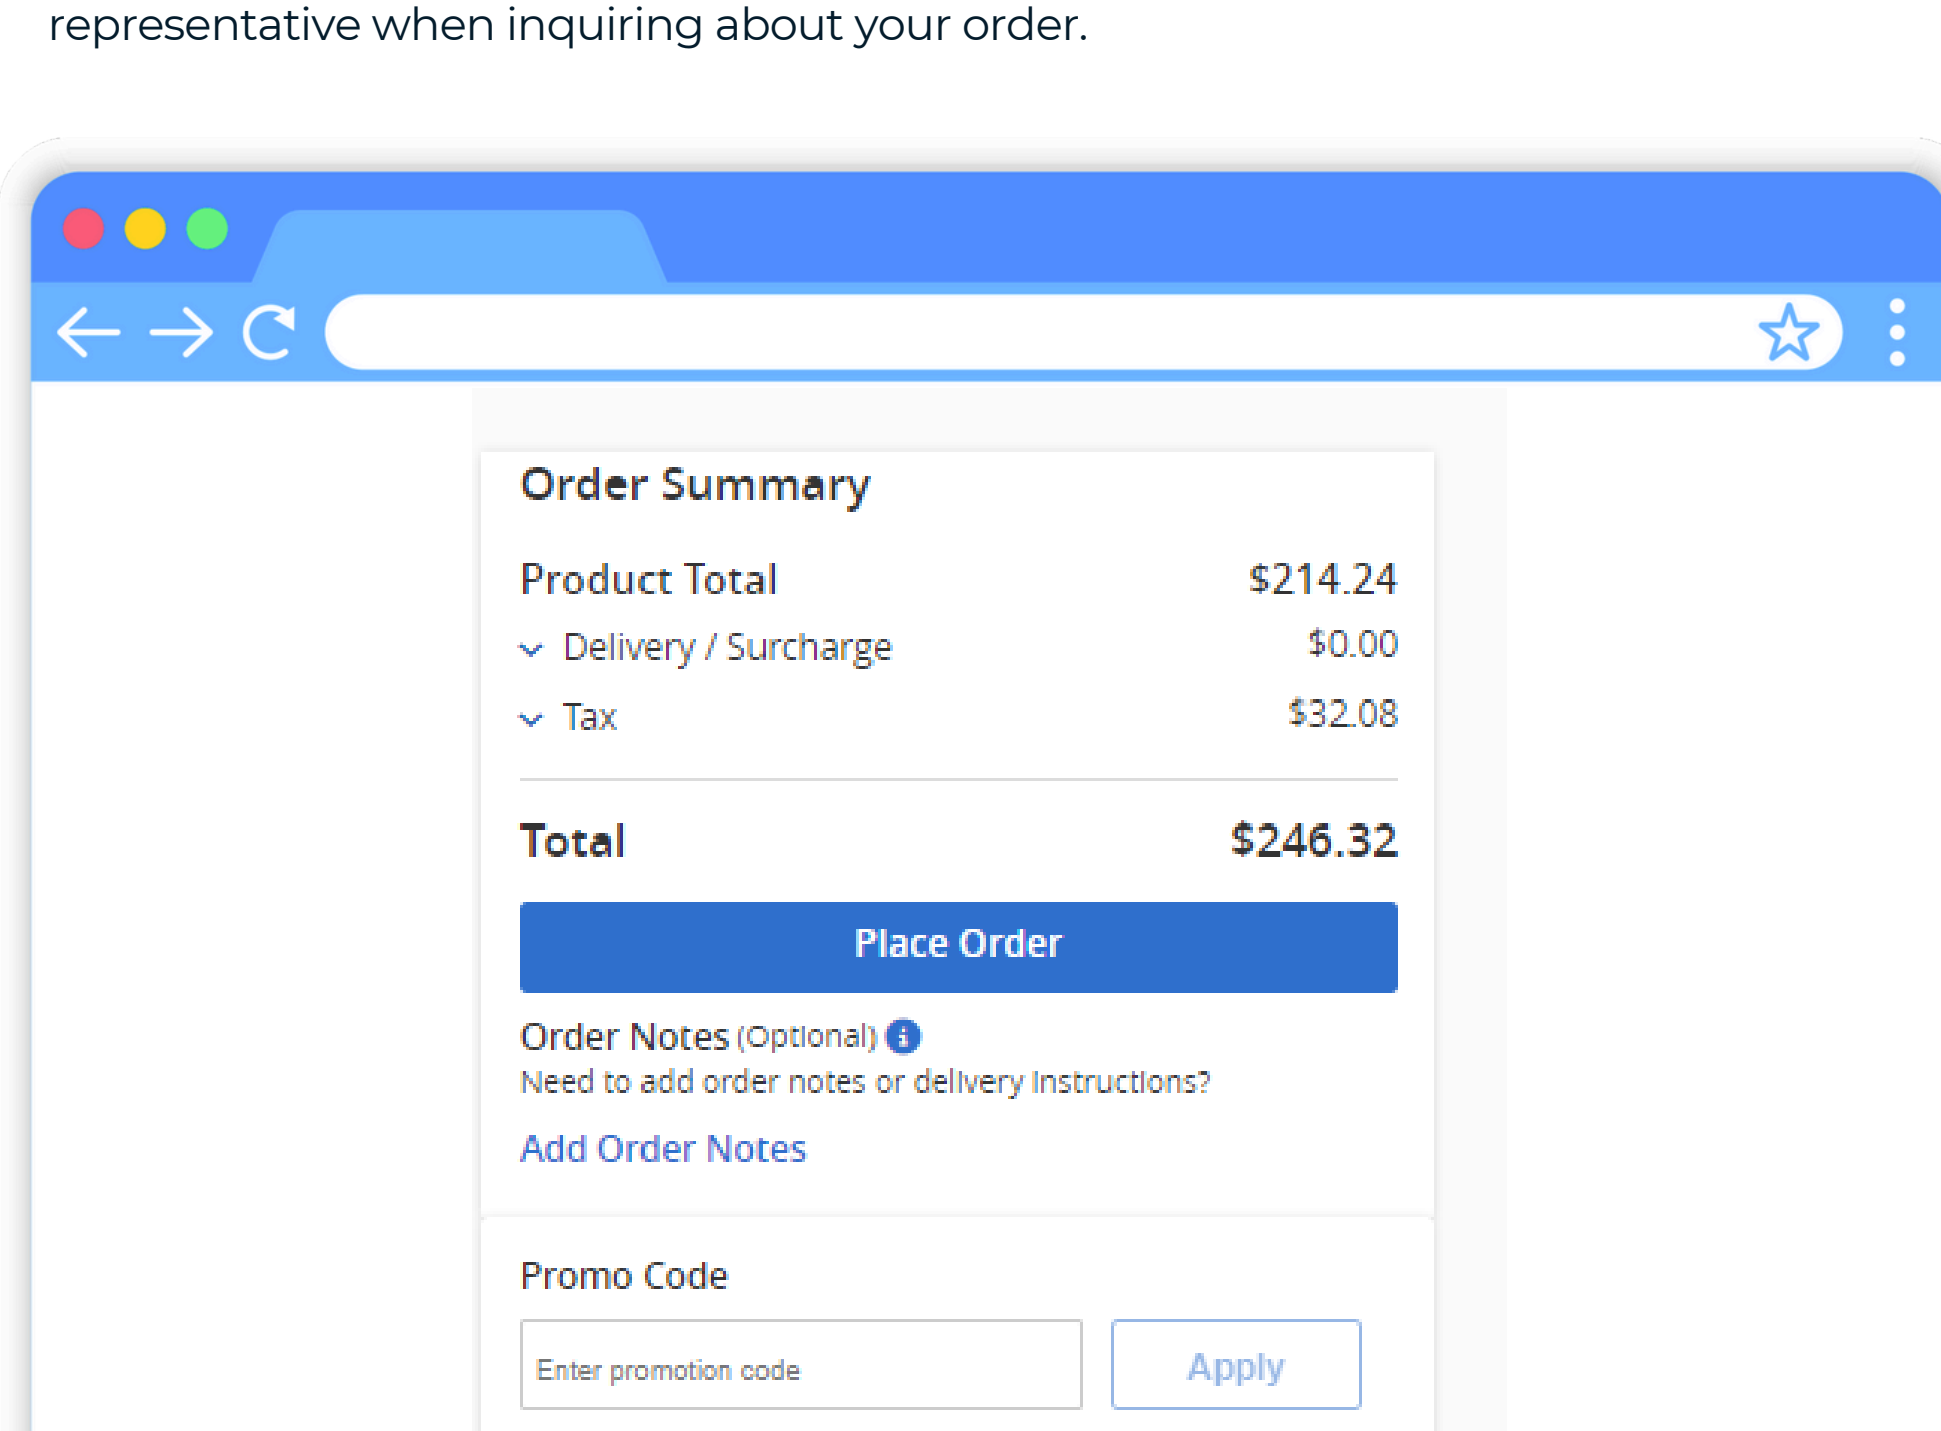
representative when inquiring about your order.

Order Summary

Product Total $214.24

Delivery / Surcharge $0.00

Tax $32.08

Total $246.32

Place Order

Order Notes (Optional)

Need to add order notes or delivery instructions?

Add Order Notes

Promo Code

Enter promotion code

Apply